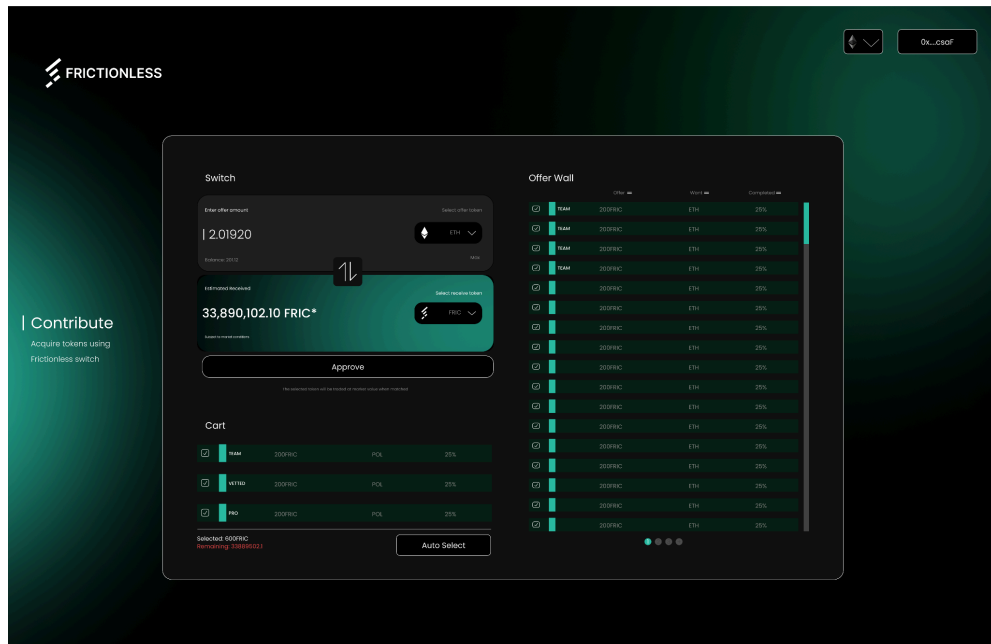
FRICTIONLESS

0x...csaF

| Contribute
Acquire tokens using Frictionless switch

Switch

Enter offer amount
Select offer token
| 2.01920
ETH
Balance: 28.13
Max

Estimated Received
Select receive token
33,890,102.10 FRIC*
FRIC
Subject to market conditions

Approve

The selected token will be traded at market value when matched

Cart

| | | | |
|---|---|---|---|
| TEAM | 200FRIC | POL | 25% |
| VETTED | 200FRIC | POL | 25% |
| PRO | 200FRIC | POL | 25% |

Selected: 600FRIC
Remaining: 338895021

Auto Select

Offer Wall

| | Offer | Want | Completed |
|---|---|---|---|
| TEAM | 200FRIC | ETH | 25% |
| TEAM | 200FRIC | ETH | 25% |
| TEAM | 200FRIC | ETH | 25% |
| TEAM | 200FRIC | ETH | 25% |
| | 200FRIC | ETH | 25% |
| | 200FRIC | ETH | 25% |
| | 200FRIC | ETH | 25% |
| | 200FRIC | ETH | 25% |
| | 200FRIC | ETH | 25% |
| | 200FRIC | ETH | 25% |
| | 200FRIC | ETH | 25% |
| | 200FRIC | ETH | 25% |
| | 200FRIC | ETH | 25% |
| | 200FRIC | ETH | 25% |
| | 200FRIC | ETH | 25% |
| | 200FRIC | ETH | 25% |
| | 200FRIC | ETH | 25% |